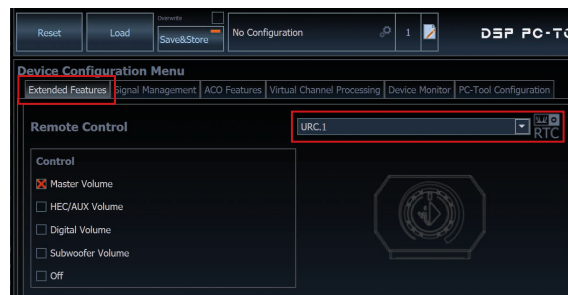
Reset

Load

Overwrite

Save&Store

No Configuration

1

DSP PC-T

Device Configuration Menu

Extended Features | Signal Management | ACO Features | Virtual Channel Processing | Device Monitor | PC-Tool Configuration

Remote Control

URC.1

RTC

Control

Master Volume

HEC/AUX Volume

Digital Volume

Subwoofer Volume

Off